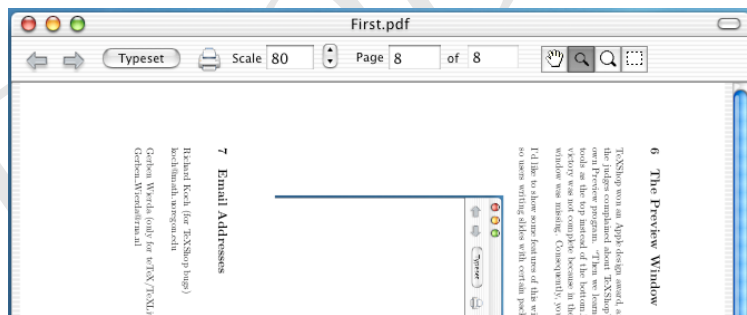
First.pdf

Typeset

Scale 80

Page 8

of 8

6 The Preview Window

TeXShop won an Apple design award, a
the judges complained about TeXShop
own Preview program. "Then we learn
tools as the top instead of the bottom.
victory was not complete because in the
window was missing. Consequently, yo

I'd like to show some features of this wi
so users writing slides with certain pack

Typeset

7 Email Addresses

Richard Koch (for TeXShop bugs)
koch@math.uoregon.edu

Gerben Wierda (only for teTeX/TeX.L
Gerben.Wierda@rna.nl